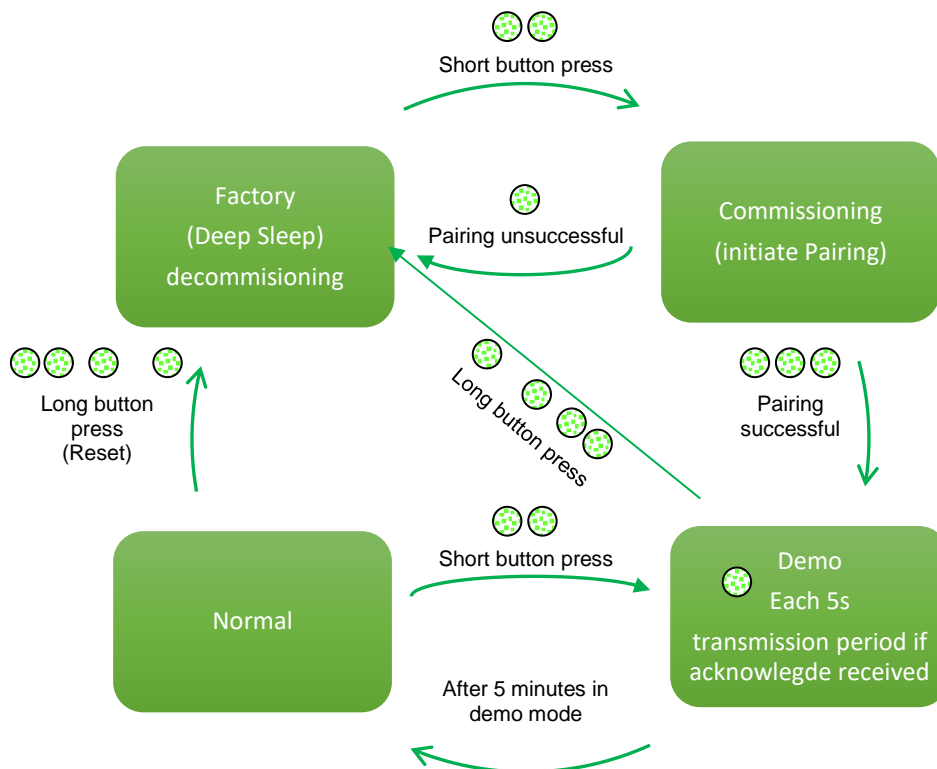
Short button press

Factory
(Deep Sleep)
decommisioning

Pairing unsuccessful

Commissioning
(initiate Pairing)

Long button press
(Reset)

Long button press

Pairing successful

Short button press

Normal

Demo
Each 5s
transmission period if acknowlegde received

After 5 minutes in demo mode